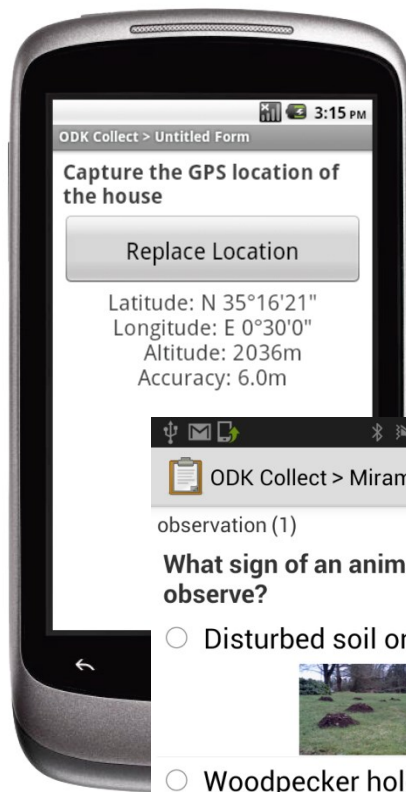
3:15 PM
ODK Collect > Untitled Form
Capture the GPS location of the house
Replace Location
Latitude: N 35°16'21"
Longitude: E 0°30'0"
Altitude: 2036m
Accuracy: 6.0m

ODK Collect > Miram
observation (1)
What sign of an anim
observe?
Disturbed soil or
Woodpecker hol